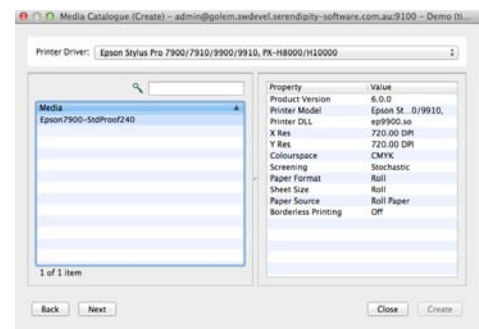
Media Catalogue (Create) – admin@golem.swdevel.serendipity-software.com.au:9100 – Demo (ti...

Printer Driver: Epson Stylus Pro 7900/7910/9900/9910, PX-H8000/H10000

| Media |
|---|
| Epson7900-StdProof240 |

1 of 1 item

| Property | Value |
|---|---|
| Product Version | 6.0.0 |
| Printer Model | Epson St...0/9910, |
| Printer DLL | ep9900.so |
| X Res | 720.00 DPI |
| Y Res | 720.00 DPI |
| Colourspace | CMYK |
| Screening | Stochastic |
| Paper Format | Roll |
| Sheet Size | Roll |
| Paper Source | Roll Paper |
| Borderless Printing | Off |

Back Next Close Create